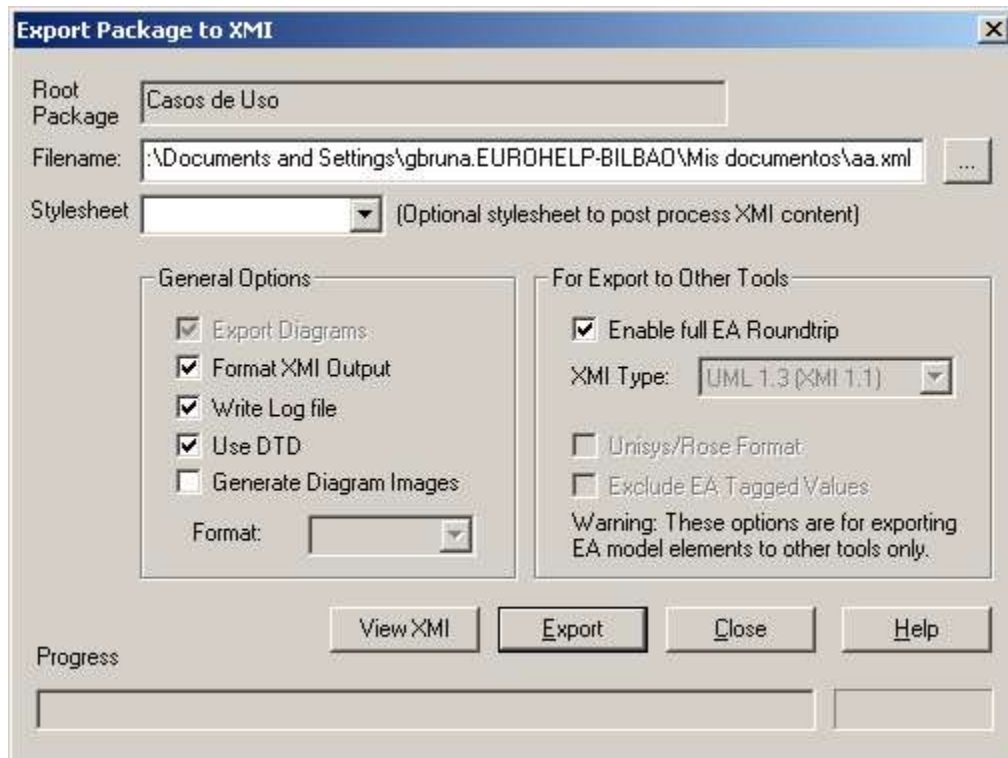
Export Package to XMI

Root Package
Casos de Uso

Filename:
:\Documents and Settings\gbruna.EUROHELP-BILBAO\Mis documentos\aa.xml
...

Stylesheet
(Optional stylesheet to post process XMI content)

General Options
Export Diagrams
Format XMI Output
Write Log file
Use DTD
Generate Diagram Images
Format:

For Export to Other Tools
Enable full EA Roundtrip
XMI Type: UML 1.3 (XMI 1.1)
Unisys/Rose Format
Exclude EA Tagged Values
Warning: These options are for exporting EA model elements to other tools only.

View XMI
Export
Close
Help

Progress